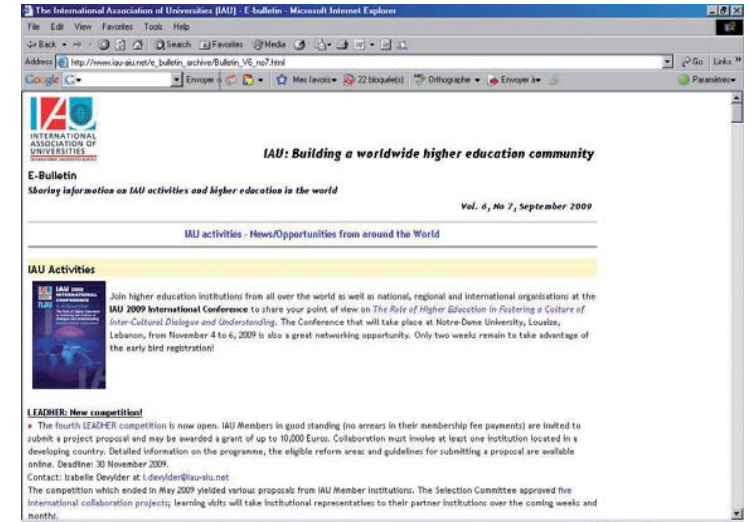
The International Association of Universities (IAU) - E-bulletin - Microsoft Internet Explorer

File Edit View Favorites Tools Help

Back Search Favorites Media

Address http://www.iau-aiu.net/e_bulletin_archive/Bulletin_V6_no7.html

Go Links

Google Envoyer Mes favoris 22 bloqué(s) Orthographe Envoyer à Paramètres

IAU INTERNATIONAL ASSOCIATION OF UNIVERSITIES

IAU: Building a worldwide higher education community

E-Bulletin

Sharing information on IAU activities and higher education in the world

Vol. 6, No 7, September 2009

IAU activities - News/Opportunities from around the World

IAU Activities

IAU 2009 INTERNATIONAL CONFERENCE

Join higher education institutions from all over the world as well as national, regional and international organisations at the IAU 2009 International Conference to share your point of view on The Role of Higher Education in Fostering a Culture of Inter-Cultural Dialogue and Understanding. The Conference that will take place at Notre-Dame University, Louaize, Lebanon, from November 4 to 6, 2009 is also a great networking opportunity. Only two weeks remain to take advantage of the early bird registration!

LEADHER: New competition!

The fourth LEADHER competition is now open. IAU Members in good standing (no arrears in their membership fee payments) are invited to submit a project proposal and may be awarded a grant of up to 10,000 Euros. Collaboration must involve at least one institution located in a developing country. Detailed information on the programme, the eligible reform areas and guidelines for submitting a proposal are available online. Deadline: 30 November 2009.

Contact: Isabelle Devylder at i.devylder@iau-aiu.net

The competition which ended in May 2009 yielded various proposals from IAU Member institutions. The Selection Committee approved five international collaboration projects; learning visits will take institutional representatives to their partner institutions over the coming weeks and months.